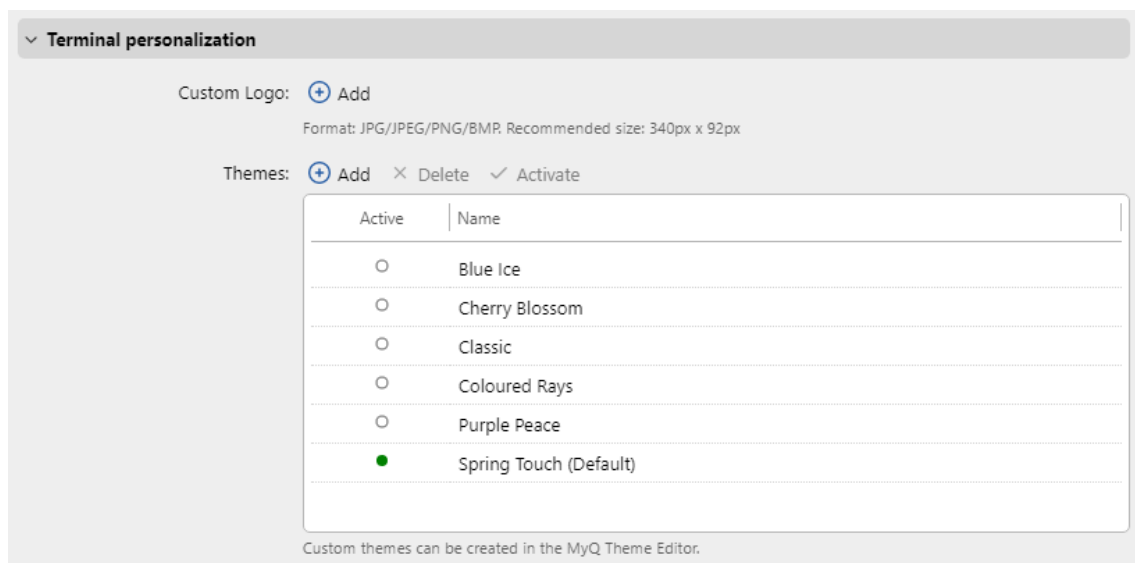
Terminal personalization

Custom Logo: Add

Format: JPG/JPEG/PNG/BMP. Recommended size: 340px x 92px

Themes: Add × Delete ✓ Activate

| Active | Name |
|---|---|
| ○ | Blue Ice |
| ○ | Cherry Blossom |
| ○ | Classic |
| ○ | Coloured Rays |
| ○ | Purple Peace |
| ● | Spring Touch (Default) |

Custom themes can be created in the MyQ Theme Editor.